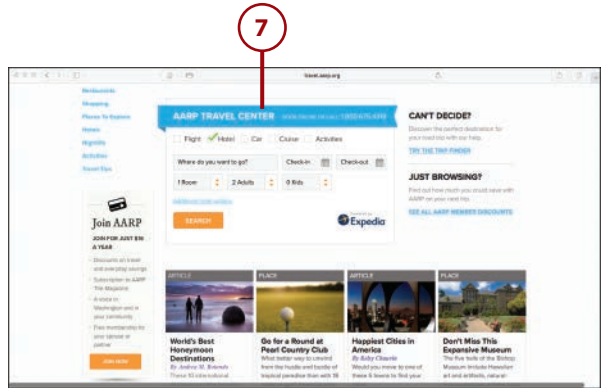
7

travel.aarp.org

Restaurants
Shopping
Places To Explore
Hotels
Nightlife
Activities
Travel Tips

AARP TRAVEL CENTER

Flight Hotel Car Cruise Activities

Where do you want to go? Check-in Check-out

1 Room 2 Adults 0 Kids

SEARCH

Expedia

CAN'T DECIDE?

Discover the perfect destination for your next trip with our help.

TRY THE TRIP FINDER

JUST BROWSING?

Find out how much you could save with AARP on your next trip.

SEE ALL AARP MEMBER DISCOUNTS

Join AARP

JOIN FOR JUST $16 A YEAR

Discounts on travel and everyday savings

Subscription to AARP The Magazine

A voice in Washington and in your community

Free membership for your spouse or partner

JOIN NOW

ARTICLE
World's Best Honeymoon Destinations
By Andrea M. Rotondo
These 10 international

PLACE
Go for a Round at Pearl Country Club
What better way to unwind from the hustle and bustle of tropical paradise than with 18

ARTICLE
Happiest Cities in America
By Kelsy Chauvin
Would you move to one of these 6 towns to find your

PLACE
Don't Miss This Expansive Museum
The five halls of the Bishop Museum include Hawaiian art and artifacts, natural